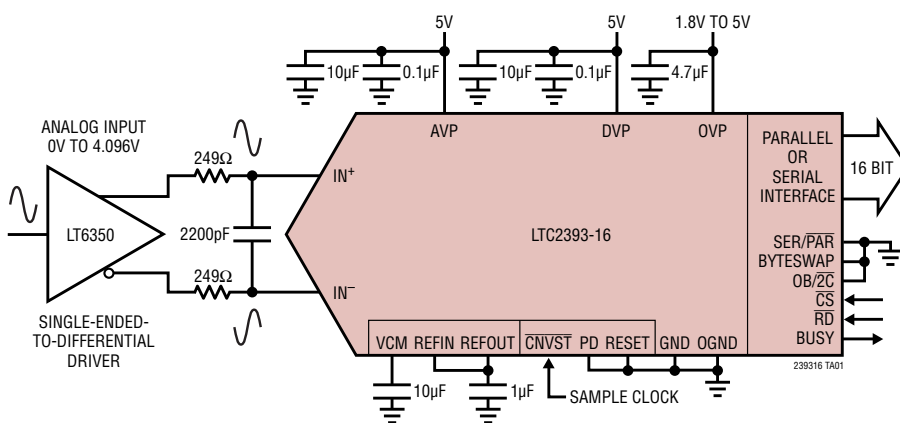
5V

5V

1.8V TO 5V

10µF

0.1µF

10µF

0.1µF

4.7µF

ANALOG INPUT 0V TO 4.096V

249Ω

LT6350

2200pF

249Ω

SINGLE-ENDED-TO-DIFFERENTIAL DRIVER

AVP

DVP

OVP

IN$^+$

IN$^-$

LTC2393-16

PARALLEL OR SERIAL INTERFACE

16 BIT

SER/$\overline{PAR}$

BYTESWAP

OB/$\overline{2C}$

$\overline{CS}$

$\overline{RD}$

BUSY

VCM REFIN REFOUT $\overline{CNVST}$ PD RESET GND OGND

10µF

1µF

SAMPLE CLOCK

239316 TA01